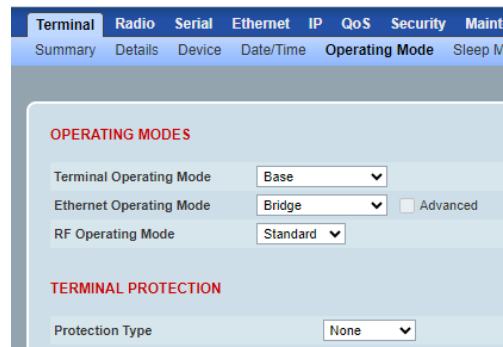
Terminal Radio Serial Ethernet IP QoS Security Maint

Summary Details Device Date/Time Operating Mode Sleep M

OPERATING MODES

| | |
|---|---|
| Terminal Operating Mode | Base |
| Ethernet Operating Mode | Bridge ☐ Advanced |
| RF Operating Mode | Standard |

TERMINAL PROTECTION

| | |
|---|---|
| Protection Type | None |